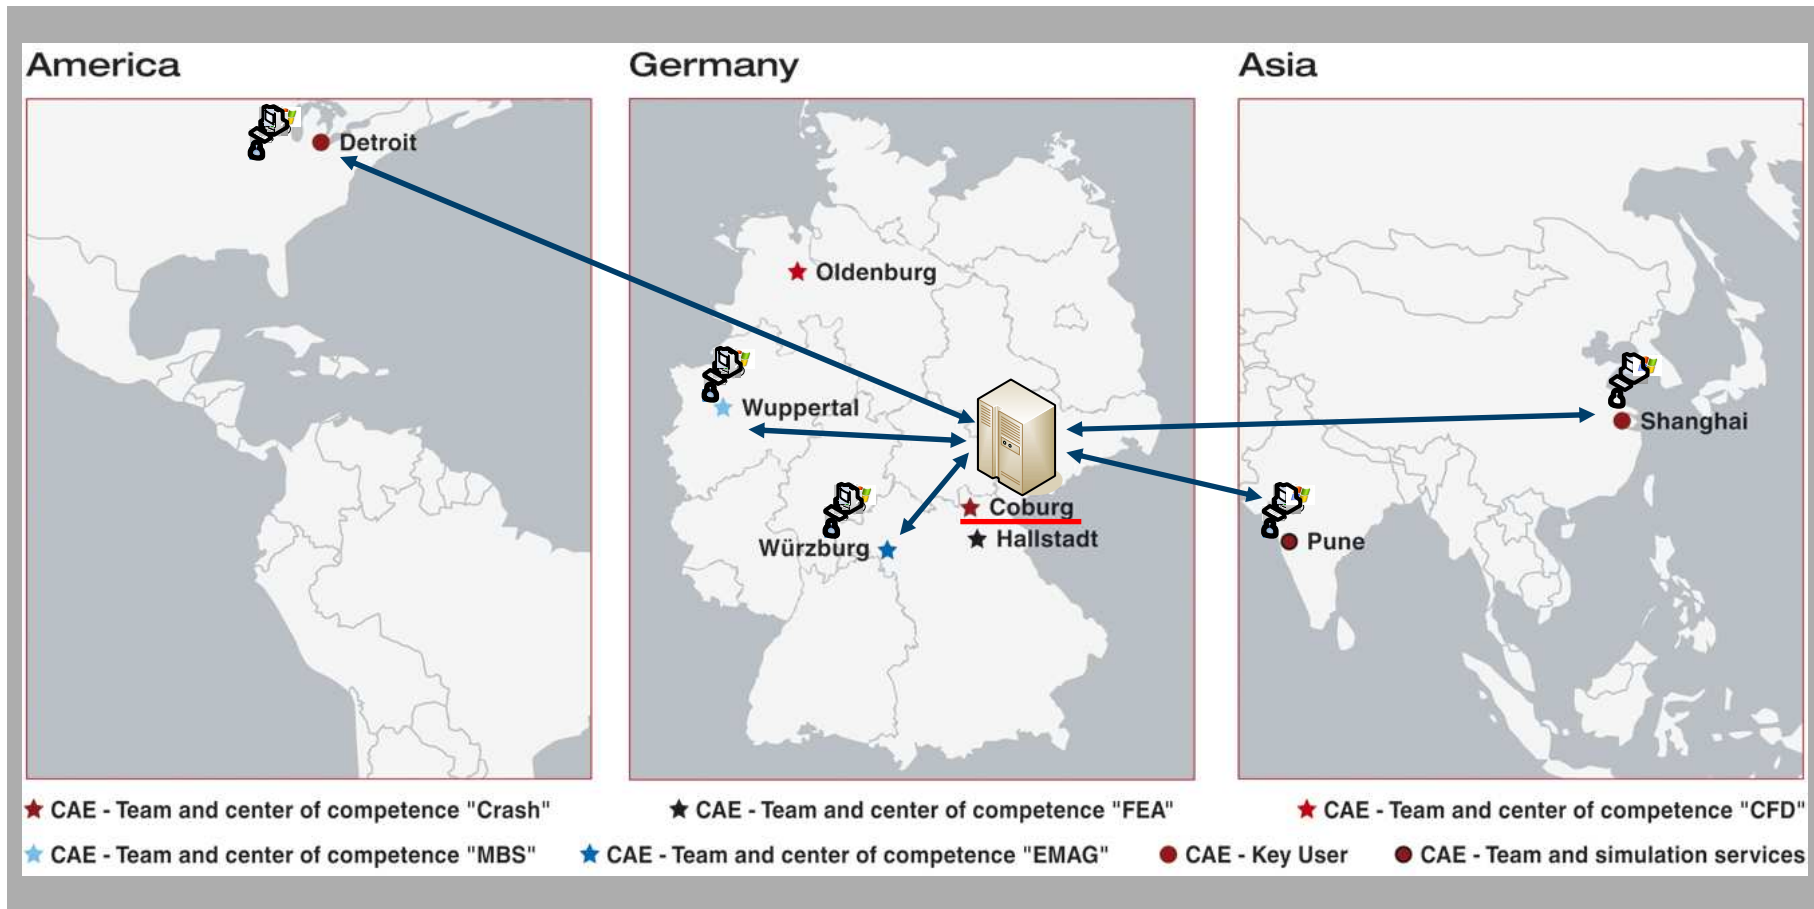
America

Detroit

Germany

Oldenburg

Wuppertal

Coburg

Hallstadt

Würzburg

Asia

Shanghai

Pune

★ CAE - Team and center of competence "Crash"
★ CAE - Team and center of competence "FEA"
★ CAE - Team and center of competence "CFD"
★ CAE - Team and center of competence "MBS"
★ CAE - Team and center of competence "EMAG"
● CAE - Key User
● CAE - Team and simulation services